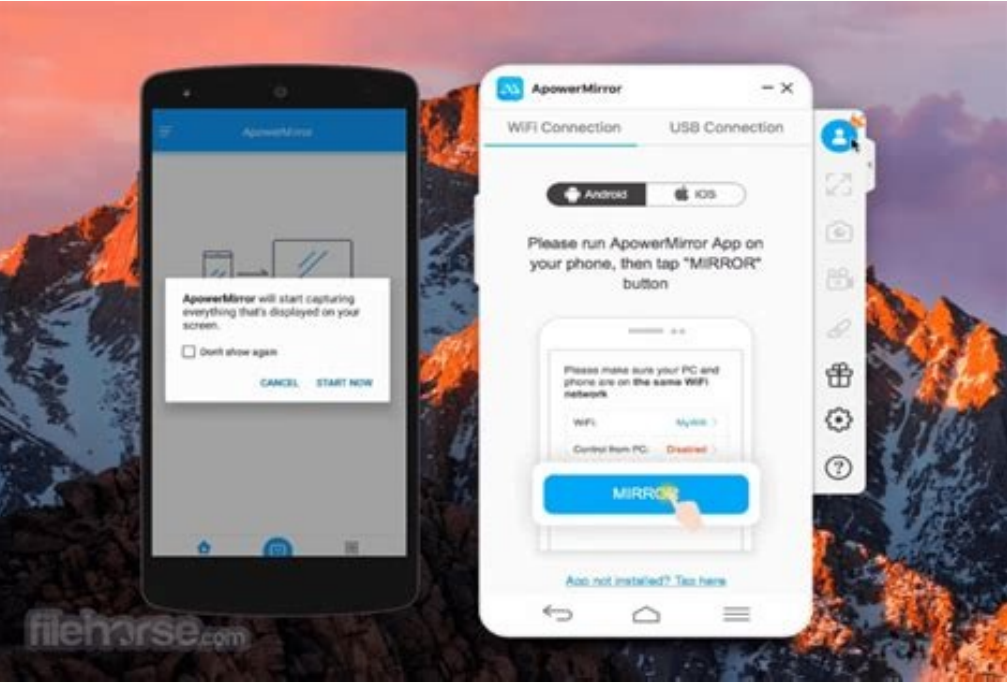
ApowerMirror

ApowerMirror will start capturing everything that's displayed on your screen.

Don't show again

CANCEL START NOW

ApowerMirror

WiFi Connection USB Connection

Android iOS

Please run ApowerMirror App on your phone, then tap "MIRROR" button

Please make sure your PC and phone are on the same WiFi network

WiFi: MyWifi

Control from PC: Disabled

MIRROR

App not installed? Tap here

filehorse.com